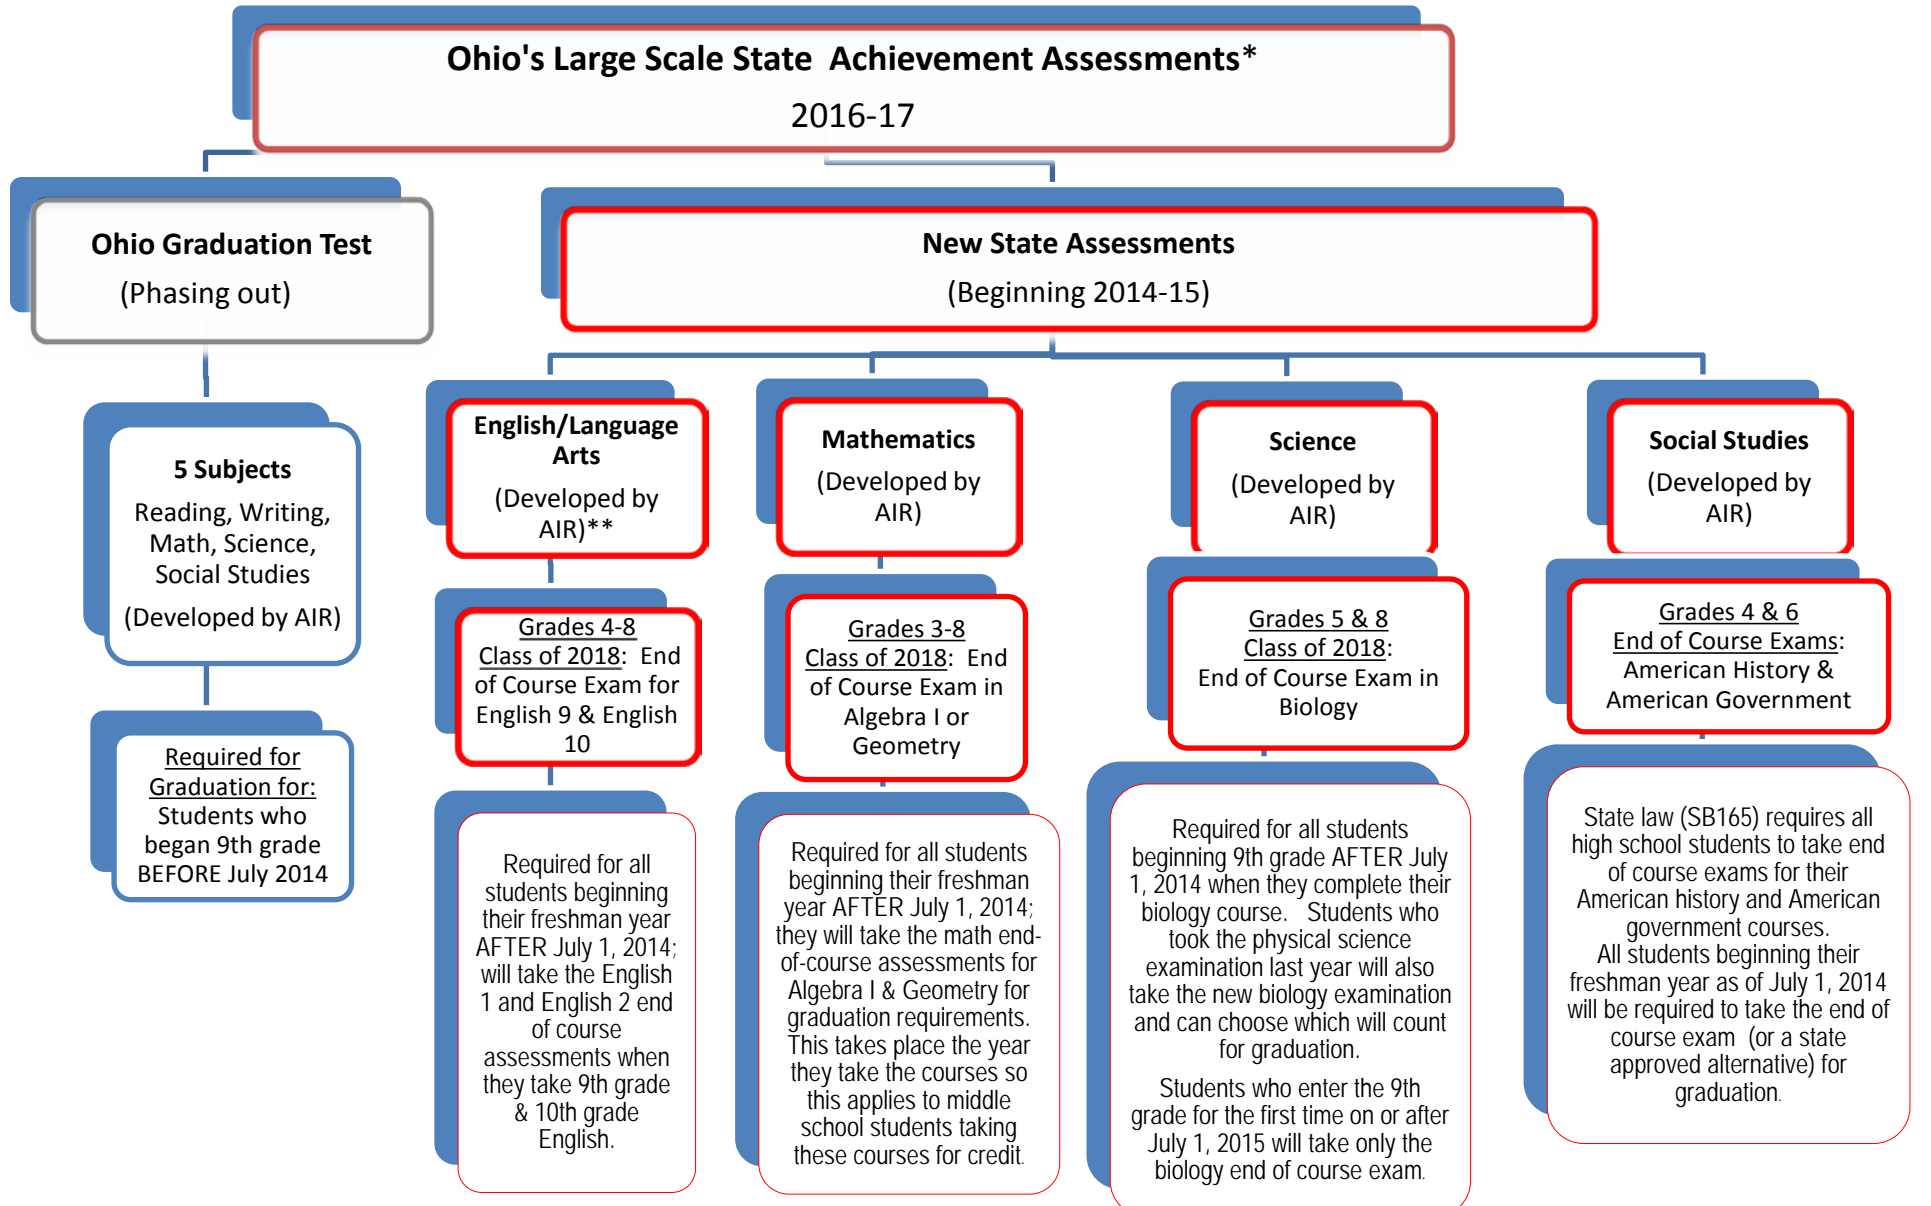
Ohio's Large Scale State Achievement Assessments*
2016-17

Ohio Graduation Test
(Phasing out)

5 Subjects
Reading, Writing, Math, Science, Social Studies
(Developed by AIR)

Required for Graduation for:
Students who began 9th grade BEFORE July 2014

New State Assessments
(Beginning 2014-15)

English/Language Arts
(Developed by AIR)**

Grades 4-8
Class of 2018: End of Course Exam for English 9 & English 10

Required for all students beginning their freshman year AFTER July 1, 2014; will take the English 1 and English 2 end of course assessments when they take 9th grade & 10th grade English.

Mathematics
(Developed by AIR)

Grades 3-8
Class of 2018: End of Course Exam in Algebra I or Geometry

Required for all students beginning their freshman year AFTER July 1, 2014; they will take the math end-of-course assessments for Algebra I & Geometry for graduation requirements. This takes place the year they take the courses so this applies to middle school students taking these courses for credit.

Science
(Developed by AIR)

Grades 5 & 8
Class of 2018:
End of Course Exam in Biology

Required for all students beginning 9th grade AFTER July 1, 2014 when they complete their biology course. Students who took the physical science examination last year will also take the new biology examination and can choose which will count for graduation.

Students who enter the 9th grade for the first time on or after July 1, 2015 will take only the biology end of course exam.

Social Studies
(Developed by AIR)

Grades 4 & 6
End of Course Exams:
American History & American Government

State law (SB165) requires all high school students to take end of course exams for their American history and American government courses.
All students beginning their freshman year as of July 1, 2014 will be required to take the end of course exam (or a state approved alternative) for graduation.